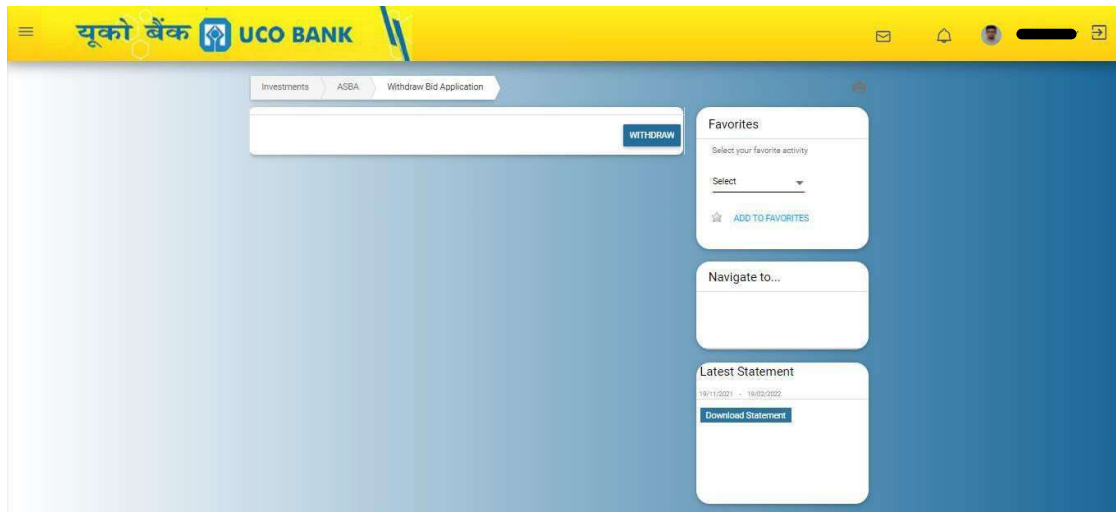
यूको बैंक UCO BANK

Investments ASBA Withdraw Bid Application

WITHDRAW

Favorites

Select your favorite activity

Select

ADD TO FAVORITES

Navigate to...

Latest Statement

19/11/2021 - 19/02/2022

Download Statement